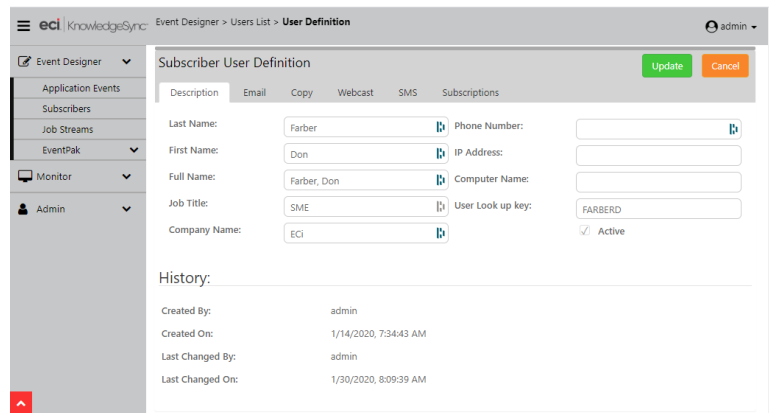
eci | KnowledgeSync

Event Designer > Users List > User Definition

admin

Event Designer

Application Events

Subscribers

Job Streams

EventPak

Monitor

Admin

Subscriber User Definition

Update

Cancel

Description Email Copy Webcast SMS Subscriptions

Last Name: Farber

First Name: Don

Full Name: Farber, Don

Job Title: SME

Company Name: ECi

Phone Number:

IP Address:

Computer Name:

User Look up key: FARBERD

Active

History:

Created By: admin

Created On: 1/14/2020, 7:34:43 AM

Last Changed By: admin

Last Changed On: 1/30/2020, 8:09:39 AM